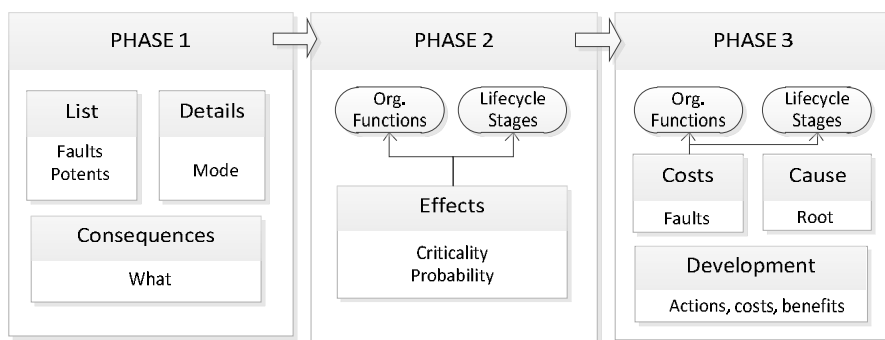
PHASE 1

List

Faults
Potents

Details

Mode

Consequences

What

PHASE 2

Org. Functions

Lifecycle Stages

Effects

Criticality
Probability

PHASE 3

Org. Functions

Lifecycle Stages

Costs

Faults

Cause

Root

Development

Actions, costs, benefits